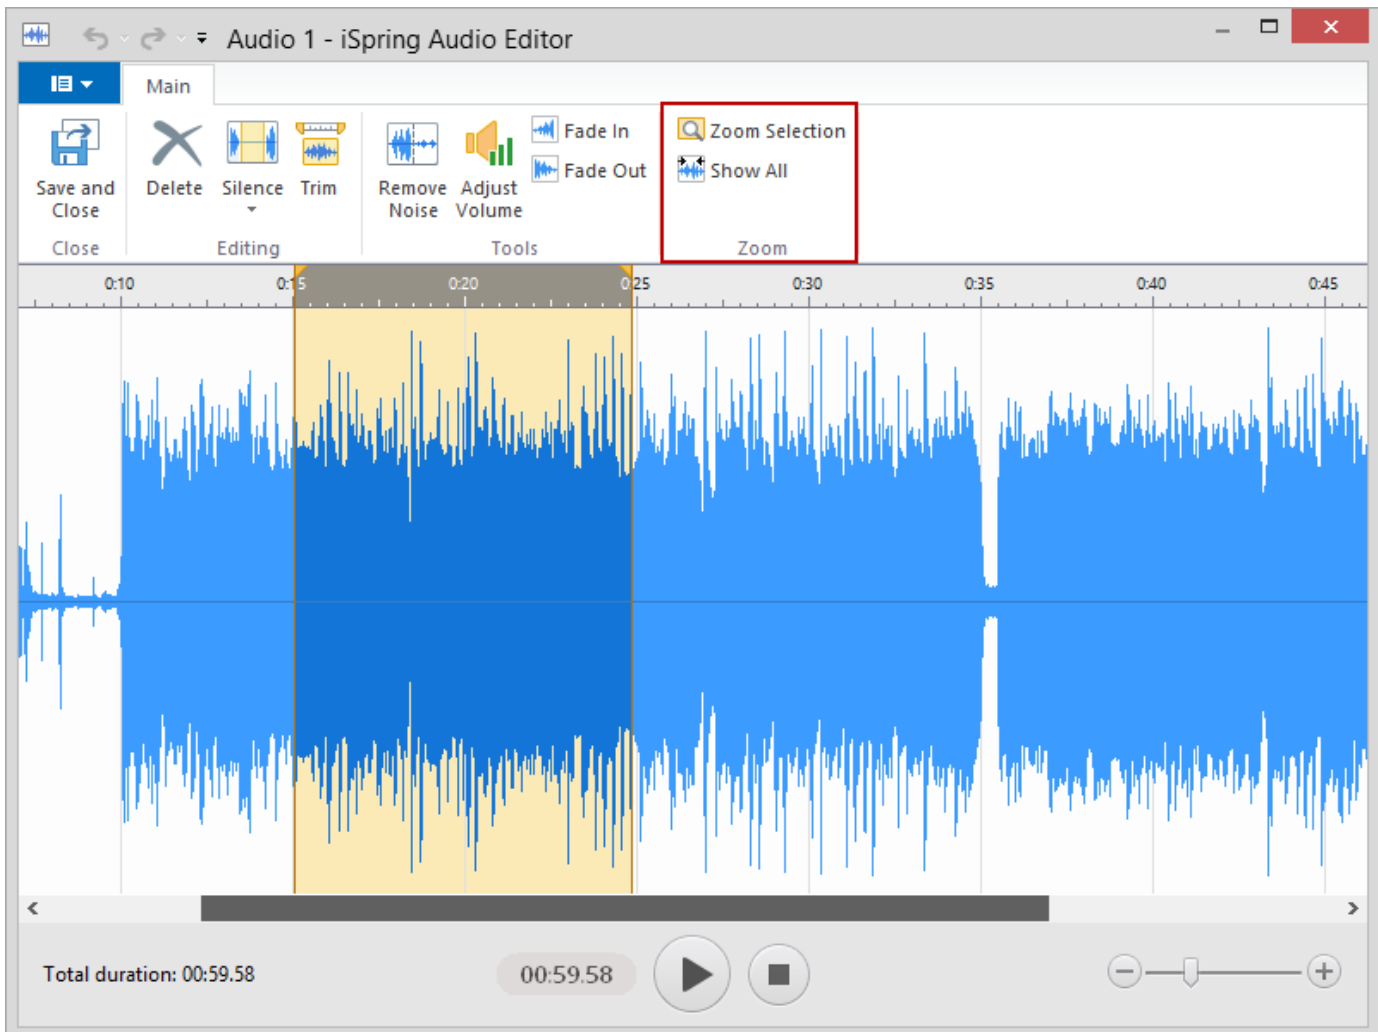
Audio 1 - iSpring Audio Editor

Main

Save and Close
Close

Delete
Silence
Trim
Editing

Remove Noise
Adjust Volume
Fade In
Fade Out
Tools

Zoom Selection
Show All
Zoom

0:10
0:15
0:20
0:25
0:30
0:35
0:40
0:45

Total duration: 00:59.58
00:59.58